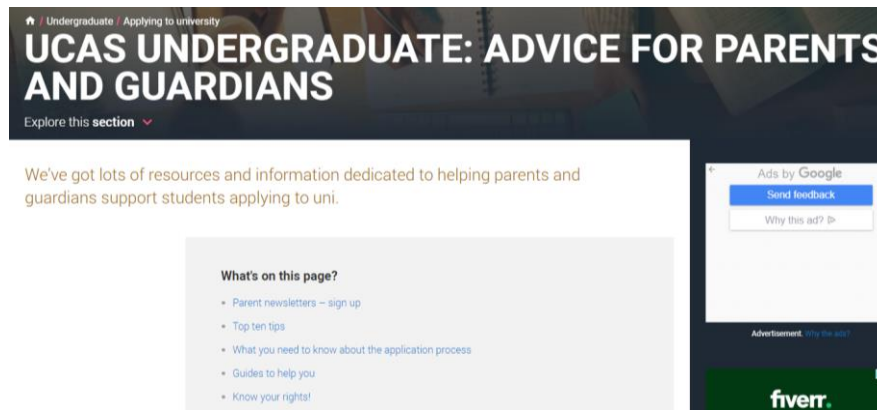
/ Undergraduate / Applying to university

UCAS UNDERGRADUATE: ADVICE FOR PARENTS AND GUARDIANS

Explore this section

We've got lots of resources and information dedicated to helping parents and guardians support students applying to uni.

What's on this page?

- Parent newsletters – sign up
- Top ten tips
- What you need to know about the application process
- Guides to help you
- Know your rights!

Ads by Google
Send feedback
Why this ad?

Advertisement Why this ad?

fiverr.